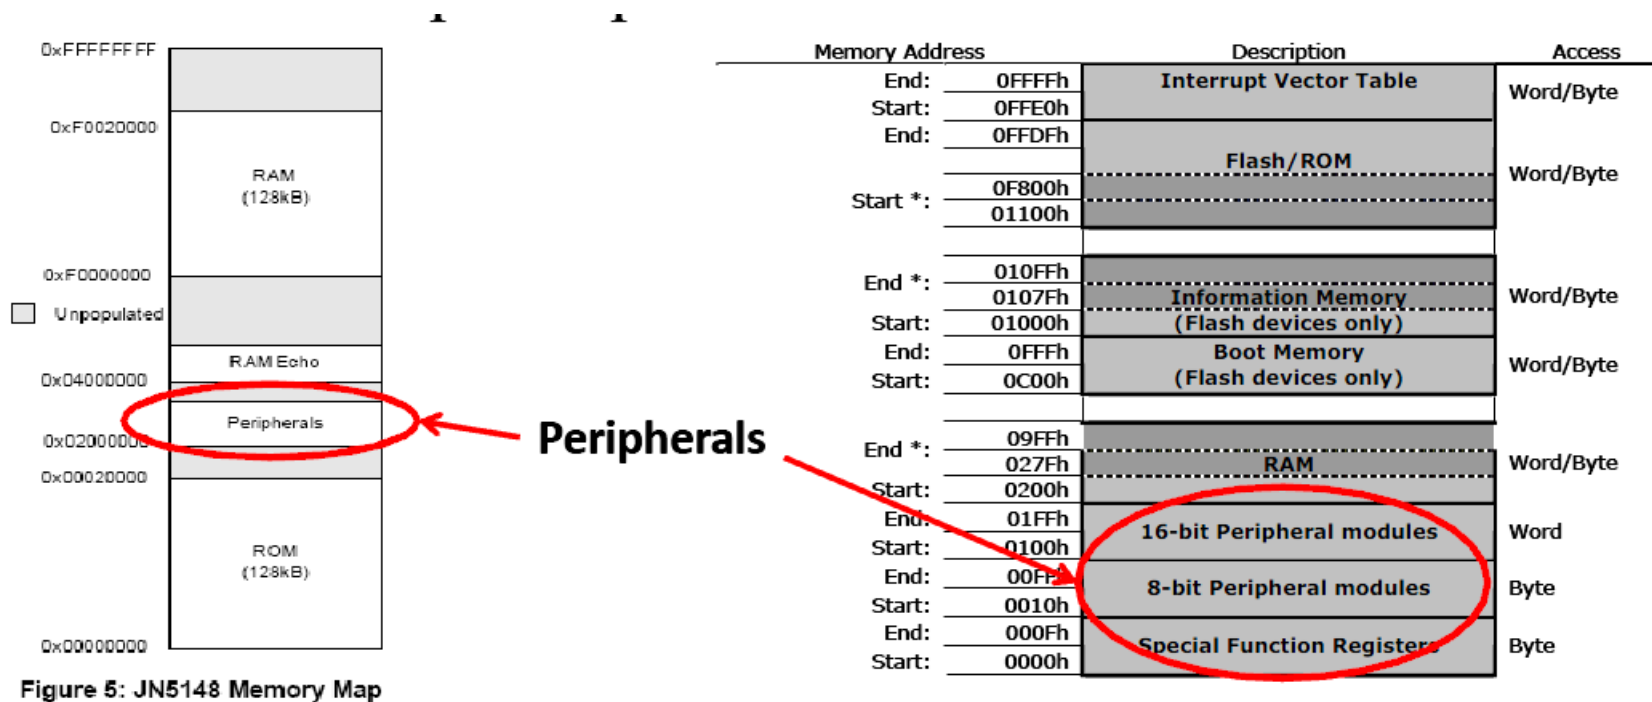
0xFFFFFFFF
0xF0020000
RAM
(128kB)
0xF0000000
Unpopulated
RAM Echo
0x04000000
Peripherals
0x02000000
0x00020000
ROM
(128kB)
0x00000000
Figure 5: JN5148 Memory Map

Peripherals

| Memory Address | | Description | Access |
|---|---|---|---|
| End: | 0FFFFh | Interrupt Vector Table | Word/Byte |
| Start: | 0FFE0h | | |
| End: | 0FFDFh | Flash/ROM | Word/Byte |
| Start *: | 0F800h | | |
| | 01100h | | |
| End *: | 010FFh | Information Memory (Flash devices only) | Word/Byte |
| | 0107Fh | | |
| Start: | 01000h | | |
| End: | 0FFFh | Boot Memory (Flash devices only) | Word/Byte |
| Start: | 0C00h | | |
| End *: | 09FFh | RAM | Word/Byte |
| | 027Fh | | |
| Start: | 0200h | | |
| End: | 01FFh | 16-bit Peripheral modules | Word |
| Start: | 0100h | | |
| End: | 00FFh | 8-bit Peripheral modules | Byte |
| Start: | 0010h | | |
| End: | 000Fh | Special Function Registers | Byte |
| Start: | 0000h | | |